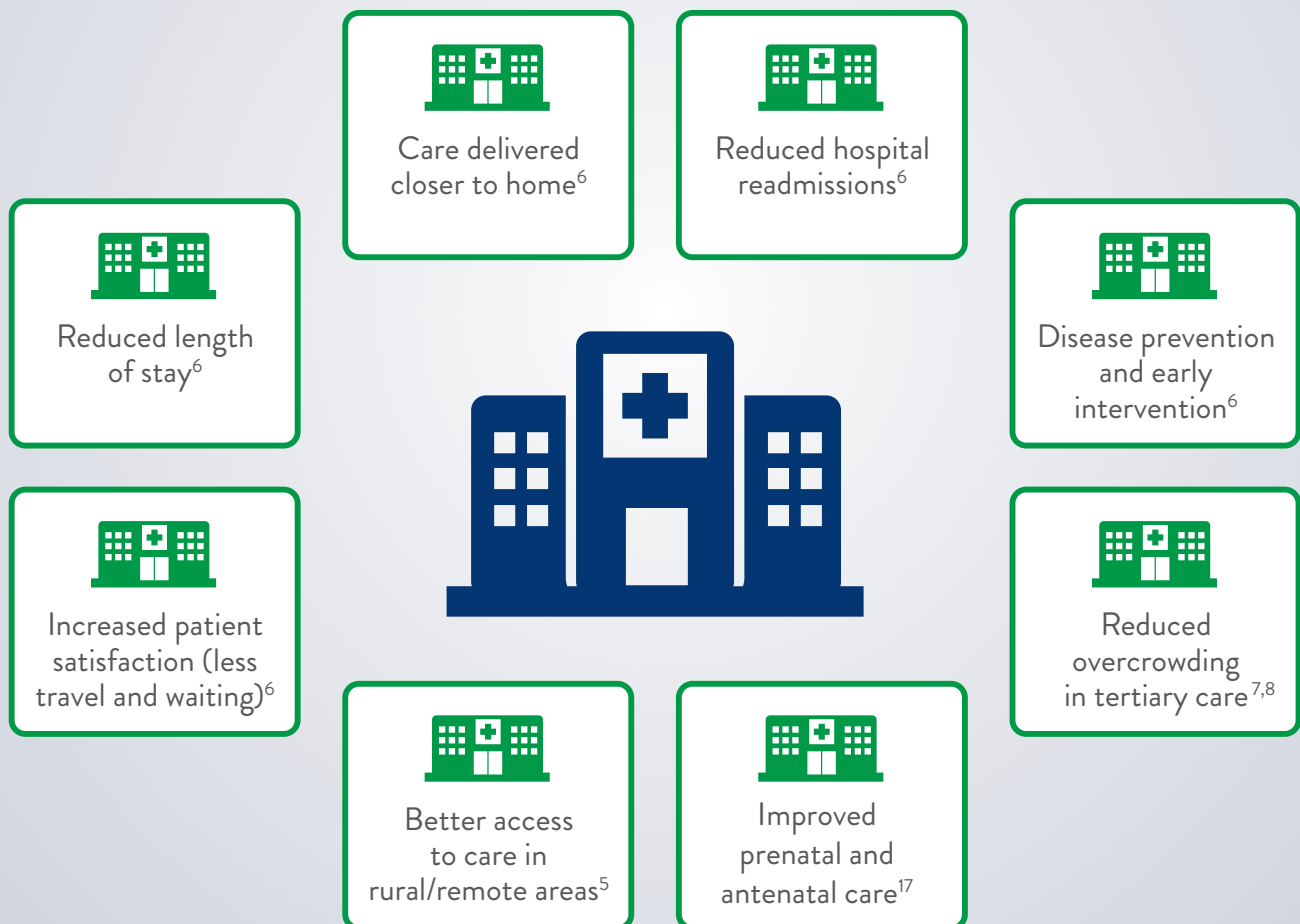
Care delivered closer to home$^{6}$

Reduced hospital readmissions$^{6}$

Reduced length of stay$^{6}$

Disease prevention and early intervention$^{6}$

Increased patient satisfaction (less travel and waiting)$^{6}$

Reduced overcrowding in tertiary care$^{7,8}$

Better access to care in rural/remote areas$^{5}$

Improved prenatal and antenatal care$^{17}$